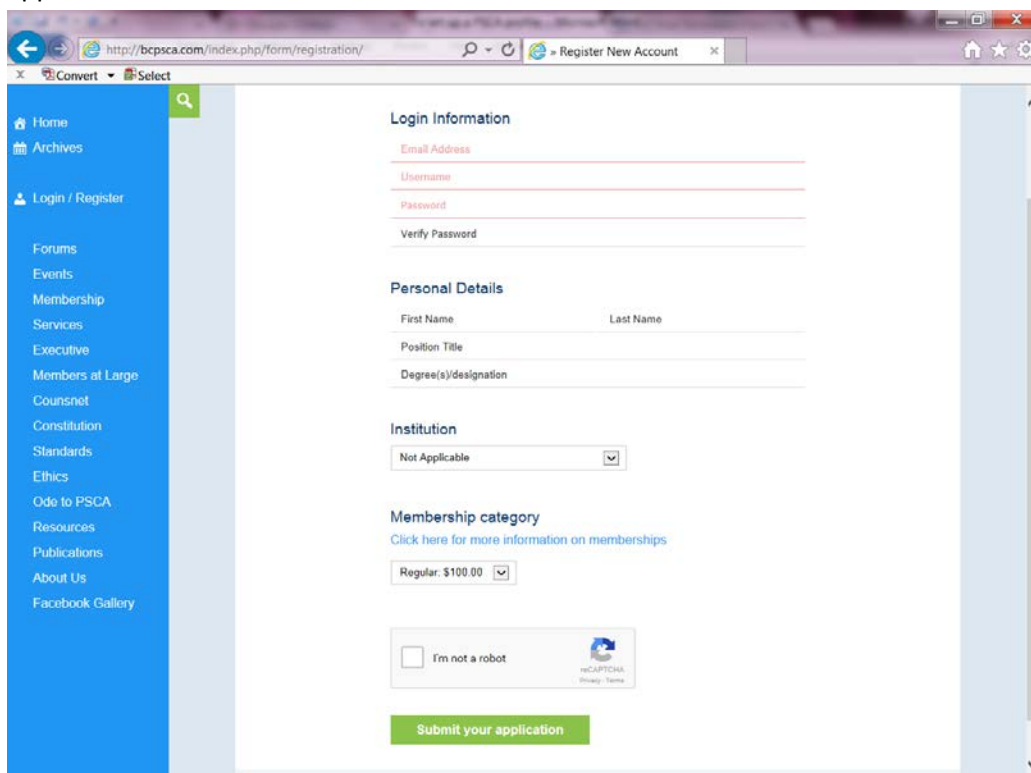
http://bcpsca.com/index.php/form/registration/

» Register New Account

Convert Select

Home
Archives

Login / Register

Forums
Events
Membership
Services
Executive
Members at Large
Counsnet
Constitution
Standards
Ethics
Ode to PSCA
Resources
Publications
About Us
Facebook Gallery

Login Information

Email Address

Username

Password

Verify Password

Personal Details

First Name

Last Name

Position Title

Degree(s)/designation

Institution

Not Applicable

Membership category

Click here for more information on memberships

Regular: $100.00

I'm not a robot

reCAPTCHA
Privacy - Terms

Submit your application